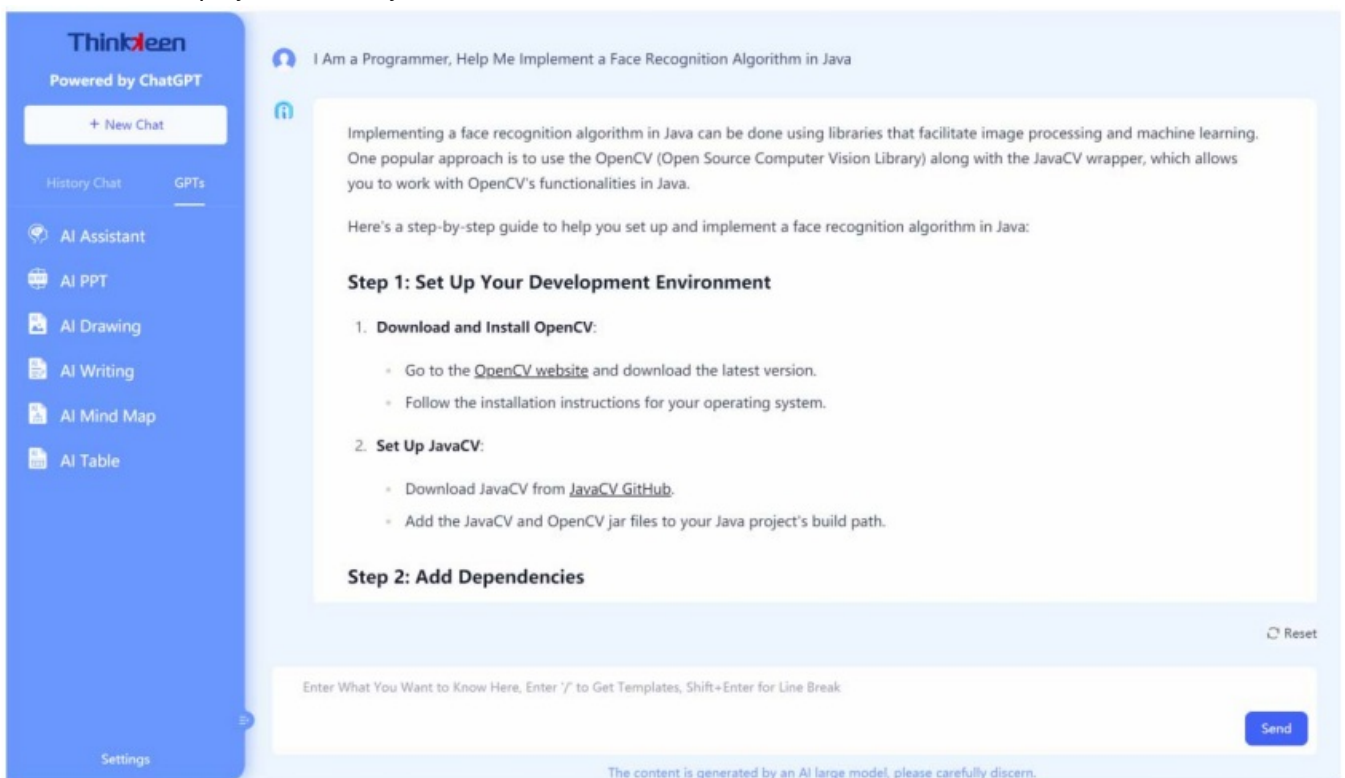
ThinkJeen
Powered by ChatGPT

+ New Chat

History Chat GPTs

AI Assistant
AI PPT
AI Drawing
AI Writing
AI Mind Map
AI Table

Settings

I Am a Programmer, Help Me Implement a Face Recognition Algorithm in Java

Implementing a face recognition algorithm in Java can be done using libraries that facilitate image processing and machine learning. One popular approach is to use the OpenCV (Open Source Computer Vision Library) along with the JavaCV wrapper, which allows you to work with OpenCV's functionalities in Java.

Here's a step-by-step guide to help you set up and implement a face recognition algorithm in Java:

Step 1: Set Up Your Development Environment

1. Download and Install OpenCV:

- Go to the OpenCV website and download the latest version.
- Follow the installation instructions for your operating system.

2. Set Up JavaCV:

- Download JavaCV from JavaCV GitHub.
- Add the JavaCV and OpenCV jar files to your Java project's build path.

Step 2: Add Dependencies

Reset

Enter What You Want to Know Here, Enter '/' to Get Templates, Shift+Enter for Line Break

Send

The content is generated by an AI large model, please carefully discern.